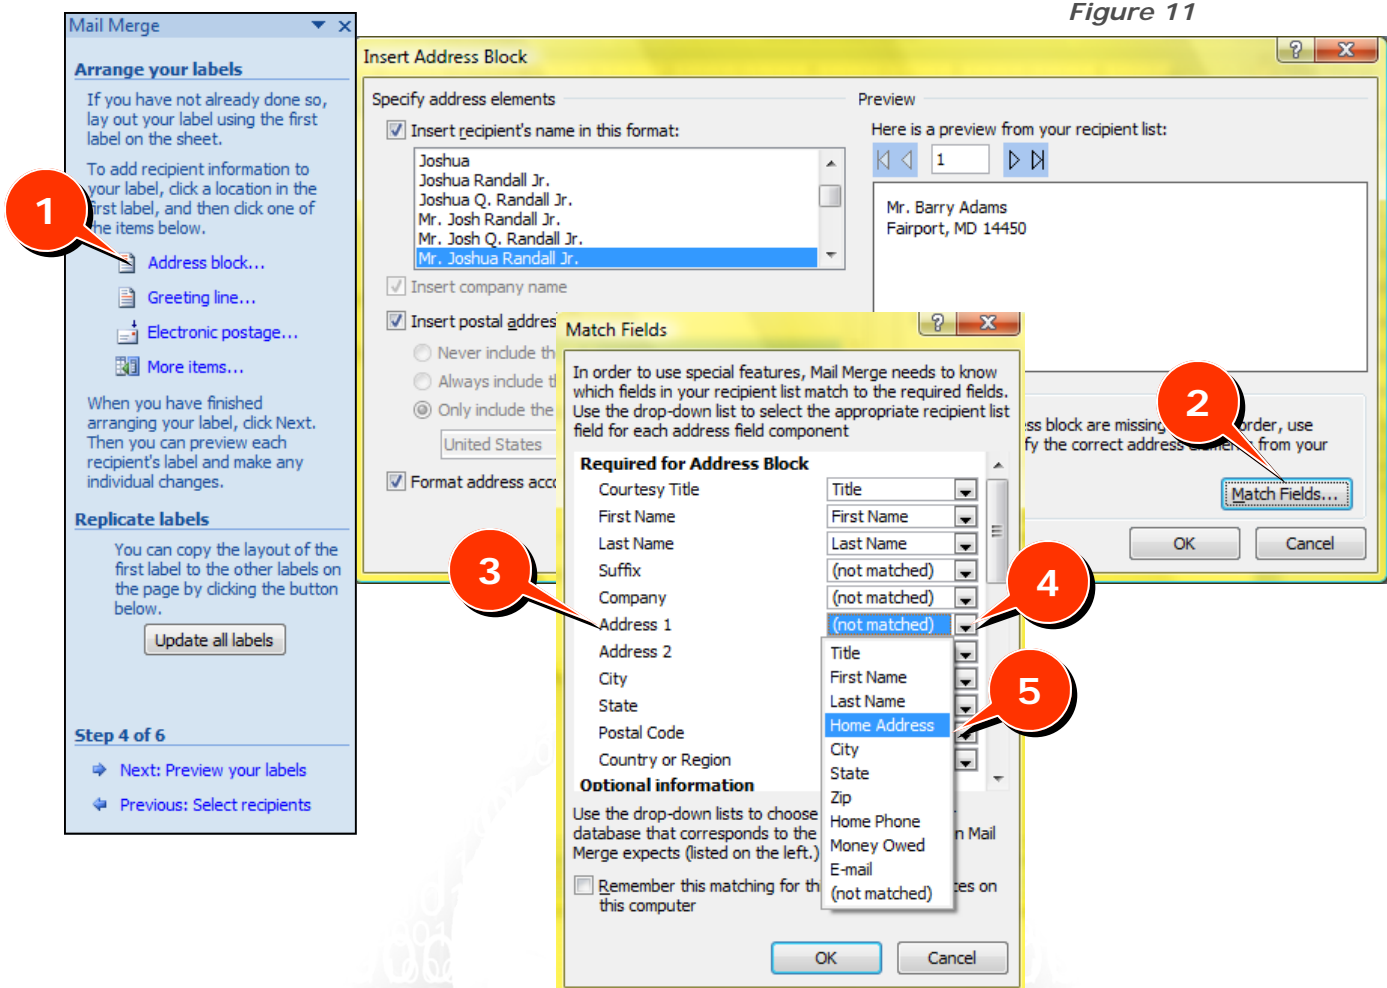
Figure 11

Mail Merge

Arrange your labels

If you have not already done so, lay out your label using the first label on the sheet.

To add recipient information to your label, click a location in the first label, and then click one of the items below.

Address block...

Greeting line...

Electronic postage...

More items...

When you have finished arranging your label, click Next. Then you can preview each recipient's label and make any individual changes.

Replicate labels

You can copy the layout of the first label to the other labels on the page by clicking the button below.

Update all labels

Step 4 of 6

Next: Preview your labels

Previous: Select recipients

1

Insert Address Block

Specify address elements

Insert recipient's name in this format:

Joshua
Joshua Randall Jr.
Joshua Q. Randall Jr.
Mr. Josh Randall Jr.
Mr. Josh Q. Randall Jr.
Mr. Joshua Randall Jr.

Insert company name

Insert postal addres

Never include th

Always include t

Only include the

United States

Format address acc

Preview

Here is a preview from your recipient list:

1

Mr. Barry Adams
Fairport, MD 14450

ss block are missing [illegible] order, use
fy the correct address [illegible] from your

Match Fields...

OK

Cancel

2

Match Fields

In order to use special features, Mail Merge needs to know which fields in your recipient list match to the required fields. Use the drop-down list to select the appropriate recipient list field for each address field component

Required for Address Block

| Courtesy Title | Title |
|---|---|
| First Name | First Name |
| Last Name | Last Name |
| Suffix | (not matched) |
| Company | (not matched) |
| Address 1 | (not matched) |
| Address 2 | |
| City | |
| State | |
| Postal Code | |
| Country or Region | |

Optional information

Title
First Name
Last Name
Home Address
City
State
Zip
Home Phone
Money Owed
E-mail
(not matched)

Use the drop-down lists to choose database that corresponds to the Merge expects (listed on the left.)

n Mail

Remember this matching for th this computer

es on

OK

Cancel

3

4

5